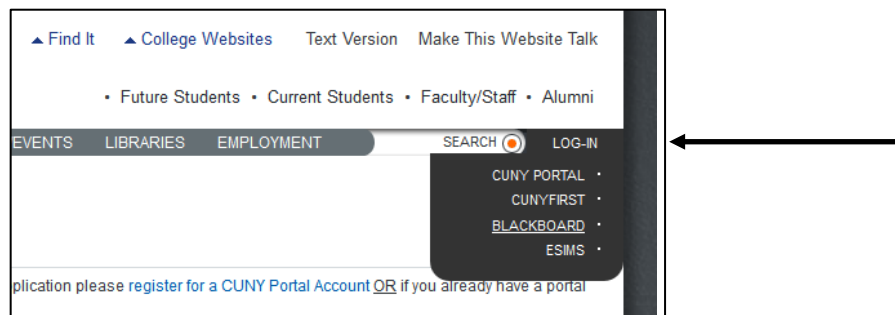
▲ Find It ▲ College Websites Text Version Make This Website Talk

• Future Students • Current Students • Faculty/Staff • Alumni

EVENTS LIBRARIES EMPLOYMENT SEARCH LOG-IN

CUNY PORTAL •
CUNYFIRST •
BLACKBOARD •
ESIMS •

plication please register for a CUNY Portal Account OR if you already have a portal